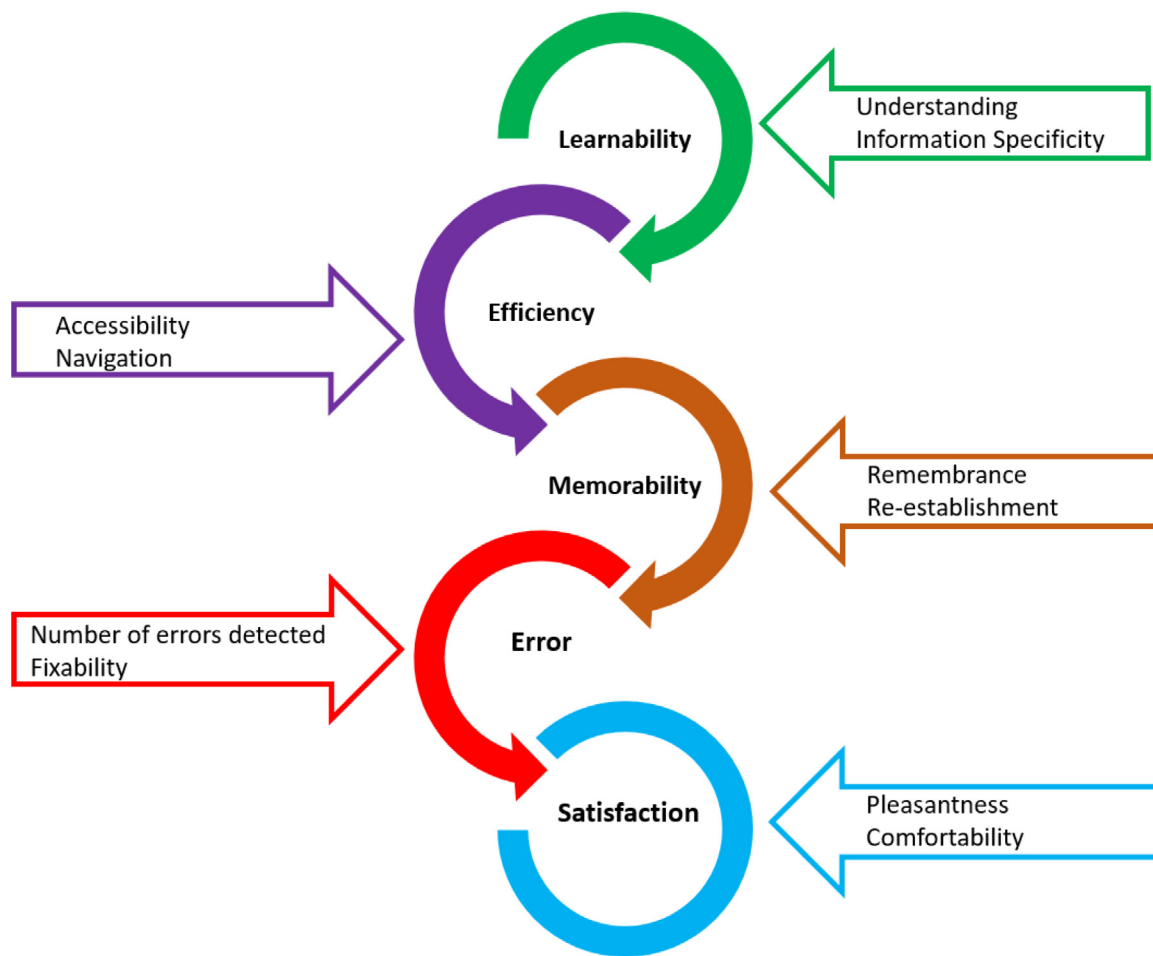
Learnability

Understanding
Information Specificity

Accessibility
Navigation

Efficiency

Memorability

Remembrance
Re-establishment

Number of errors detected
Fixability

Error

Satisfaction

Pleasantness
Comfortability